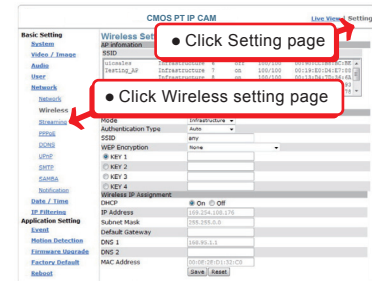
CMOS PT IP CAM

Live View Setting

Basic Setting
System
Video / Image
Audio
User
Network
Network
Wireless
Streaming
PPPoE
DDNS
UPnP
SMTP
SAMBA
Notification
Date / Time
IP Filtering
Application Setting
Event
Motion Detection
Firmware Upgrade
Factory Default
Reboot

Wireless Set
AP Infomation
SSID

| | | | | | |
|---|---|---|---|---|---|
| uicsales | Infrastructure | 6 | on | 100/100 | 00:0D:0B:FC:BE |
| Testing_AP | Infrastructure | 7 | on | 100/100 | 00:1E:E0:D4:E7:0E |
| | Infrastructure | 6 | on | 100/100 | 00:1A:DA:7E:36:4B |

● Click Setting page

● Click Wireless setting page

| | |
|---|---|
| Mode | Infrastructure |
| Authentication Type | Auto |
| SSID | any |
| WEP Encryption | None |
| ◉ KEY 1 | |
| ○ KEY 2 | |
| ○ KEY 3 | |
| ○ KEY 4 | |

Wireless IP Assignment

| | |
|---|---|
| DHCP | ◉ On ○ Off |
| IP Address | 169.254.100.176 |
| Subnet Mask | 255.255.0.0 |
| Default Gateway | |
| DNS 1 | 168.95.1.1 |
| DNS 2 | |
| MAC Address | 00:0E:2E:D1:32:C0 |

Save Reset